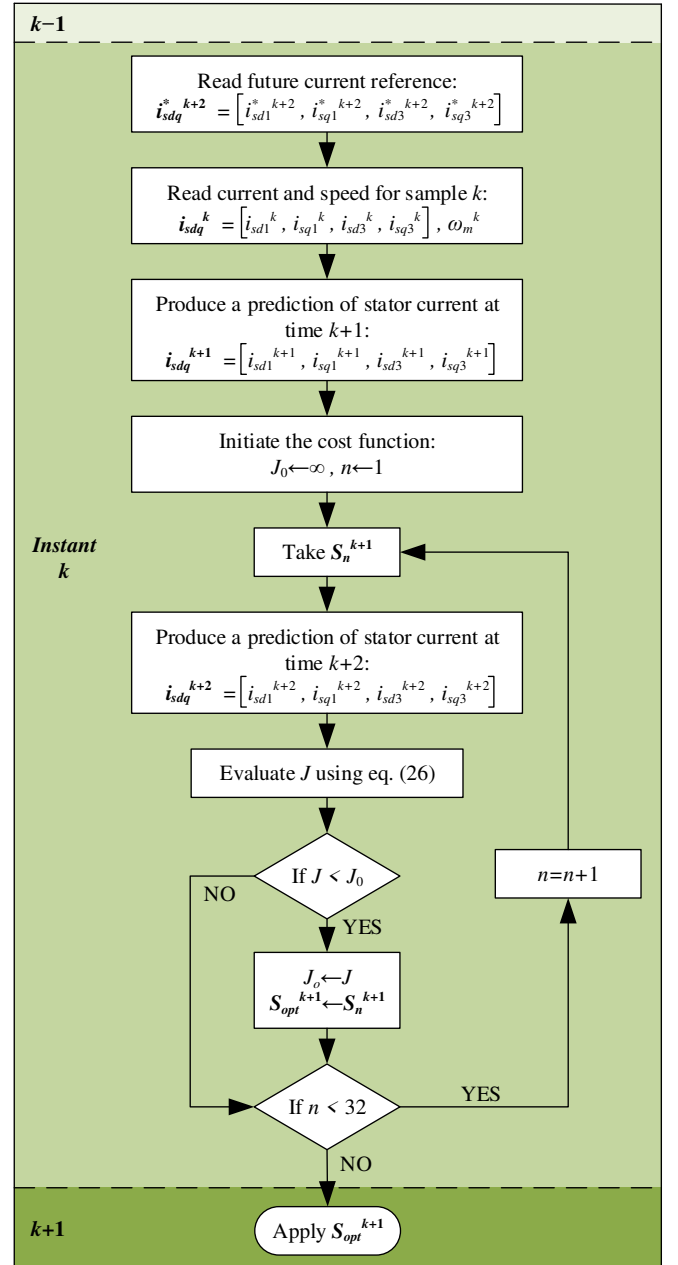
$k-1$

Read future current reference:
$\boldsymbol{i}_{sdq}^{*\,k+2} = \left[ i_{sd1}^{*\,k+2},\ i_{sq1}^{*\,k+2},\ i_{sd3}^{*\,k+2},\ i_{sq3}^{*\,k+2} \right]$

Read current and speed for sample $k$:
$\boldsymbol{i}_{sdq}^{k} = \left[ i_{sd1}^{k},\ i_{sq1}^{k},\ i_{sd3}^{k},\ i_{sq3}^{k} \right],\ \omega_m^{k}$

Produce a prediction of stator current at time $k$+1:
$\boldsymbol{i}_{sdq}^{k+1} = \left[ i_{sd1}^{k+1},\ i_{sq1}^{k+1},\ i_{sd3}^{k+1},\ i_{sq3}^{k+1} \right]$

Initiate the cost function:
$J_0 \leftarrow \infty,\ n \leftarrow 1$

Instant $k$

Take $\boldsymbol{S}_n^{k+1}$

Produce a prediction of stator current at time $k$+2:
$\boldsymbol{i}_{sdq}^{k+2} = \left[ i_{sd1}^{k+2},\ i_{sq1}^{k+2},\ i_{sd3}^{k+2},\ i_{sq3}^{k+2} \right]$

Evaluate $J$ using eq. (26)

If $J < J_0$

NO

YES

$J_o \leftarrow J$
$\boldsymbol{S}_{opt}^{k+1} \leftarrow \boldsymbol{S}_n^{k+1}$

$n$=$n$+1

If $n < 32$

YES

NO

$k$+1

Apply $\boldsymbol{S}_{opt}^{k+1}$